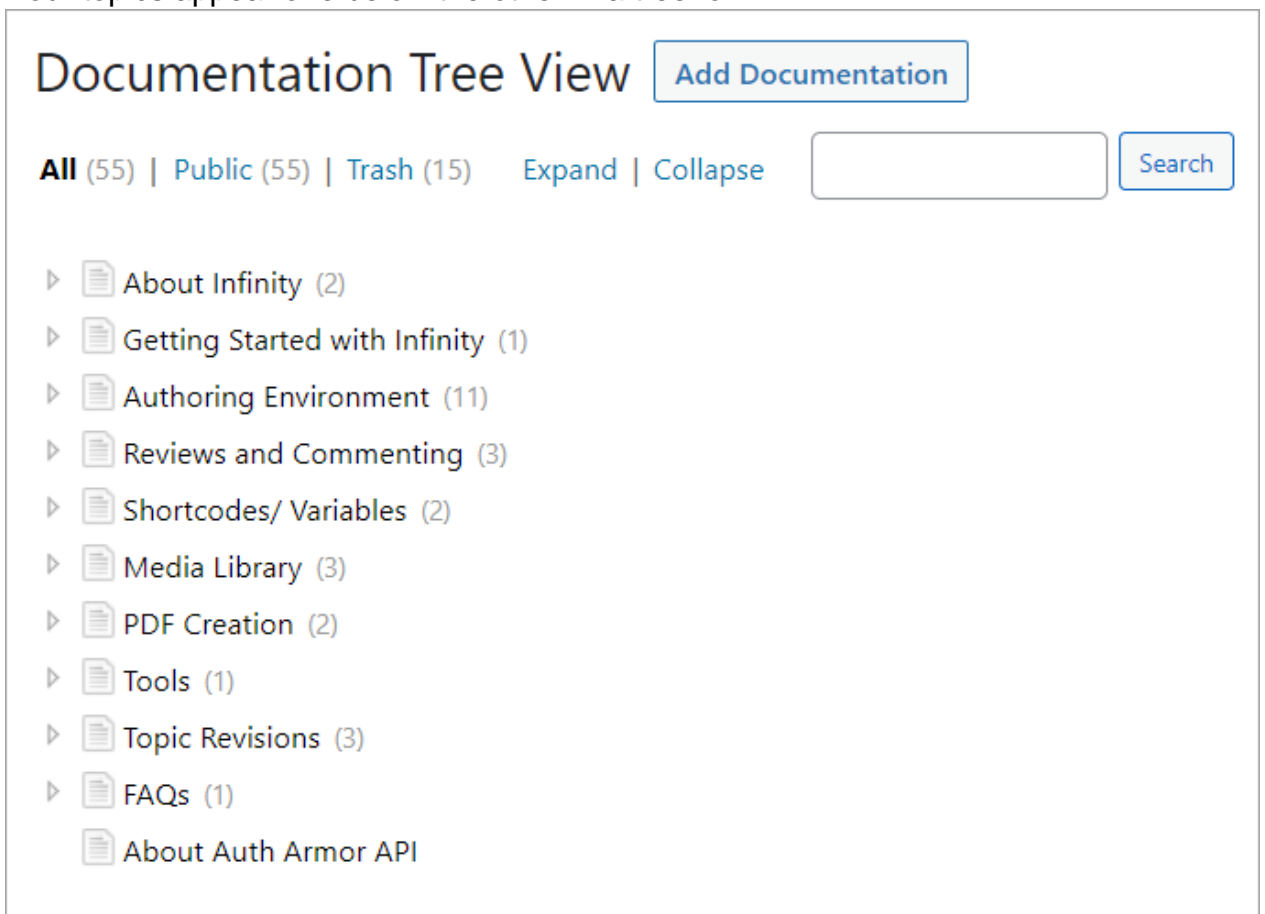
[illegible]

Documentation Tree View Add Documentation

All (55) | Public (55) | Trash (15) Expand | Collapse Search

About Infinity (2)
Getting Started with Infinity (1)
Authoring Environment (11)
Reviews and Commenting (3)
Shortcodes/ Variables (2)
Media Library (3)
PDF Creation (2)
Tools (1)
Topic Revisions (3)
FAQs (1)
About Auth Armor API